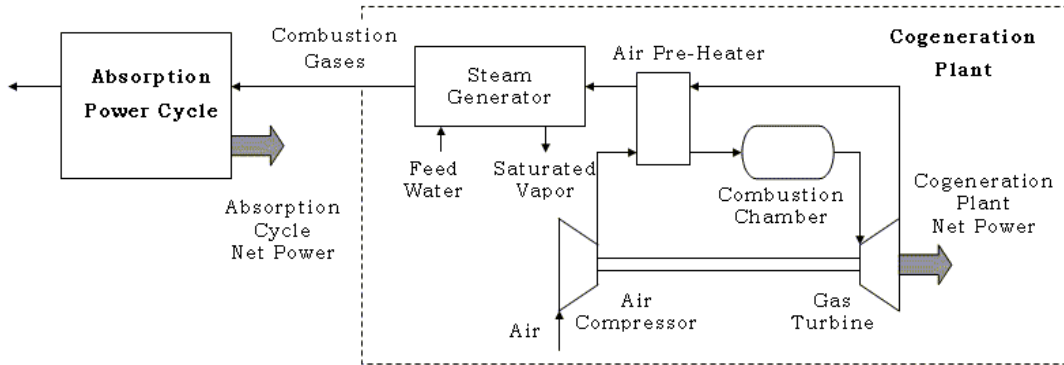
Combustion Gases

Absorption Power Cycle

Absorption Cycle Net Power

Steam Generator

Feed Water

Saturated Vapor

Air Pre-Heater

Cogeneration Plant

Combustion Chamber

Cogeneration Plant Net Power

Air

Air Compressor

Gas Turbine